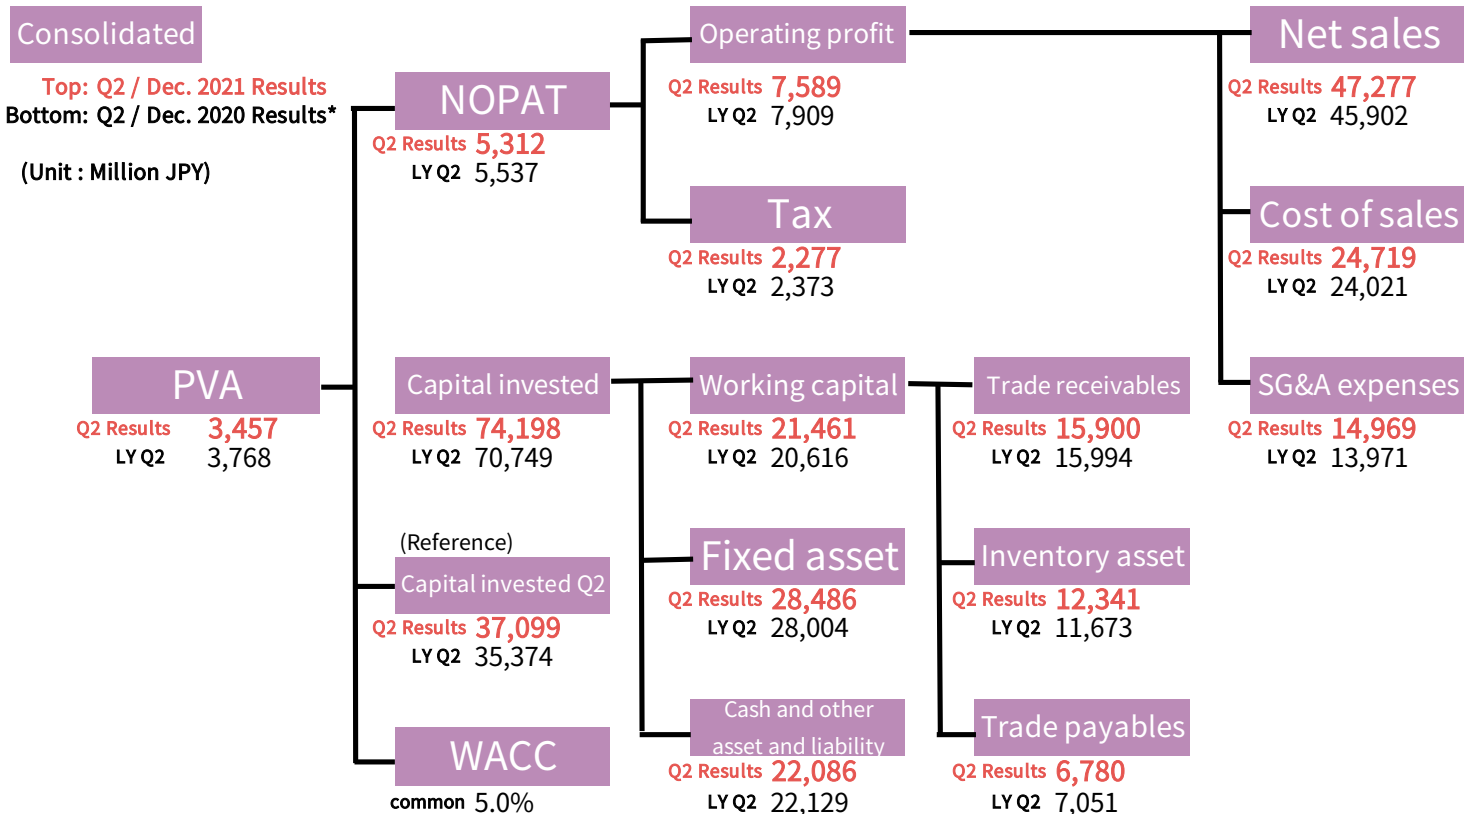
Consolidated

Top: Q2 / Dec. 2021 Results
Bottom: Q2 / Dec. 2020 Results*

(Unit : Million JPY)

PVA
Q2 Results 3,457
LY Q2 3,768

NOPAT
Q2 Results 5,312
LY Q2 5,537

Operating profit
Q2 Results 7,589
LY Q2 7,909

Tax
Q2 Results 2,277
LY Q2 2,373

Net sales
Q2 Results 47,277
LY Q2 45,902

Cost of sales
Q2 Results 24,719
LY Q2 24,021

SG&A expenses
Q2 Results 14,969
LY Q2 13,971

Capital invested
Q2 Results 74,198
LY Q2 70,749

Working capital
Q2 Results 21,461
LY Q2 20,616

Trade receivables
Q2 Results 15,900
LY Q2 15,994

(Reference)
Capital invested Q2
Q2 Results 37,099
LY Q2 35,374

Fixed asset
Q2 Results 28,486
LY Q2 28,004

Inventory asset
Q2 Results 12,341
LY Q2 11,673

WACC
common 5.0%

Cash and other asset and liability
Q2 Results 22,086
LY Q2 22,129

Trade payables
Q2 Results 6,780
LY Q2 7,051